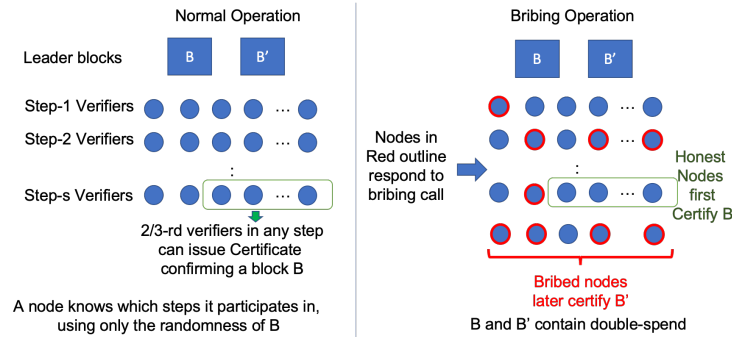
Normal Operation

Leader blocks

B

B'

Step-1 Verifiers

…

Step-2 Verifiers

…

:

Step-s Verifiers

…

2/3-rd verifiers in any step can issue Certificate confirming a block B

A node knows which steps it participates in, using only the randomness of B

Bribing Operation

B

B'

Nodes in Red outline respond to bribing call

…

…

:

…

Honest Nodes first Certify B

Bribed nodes later certify B'

B and B' contain double-spend